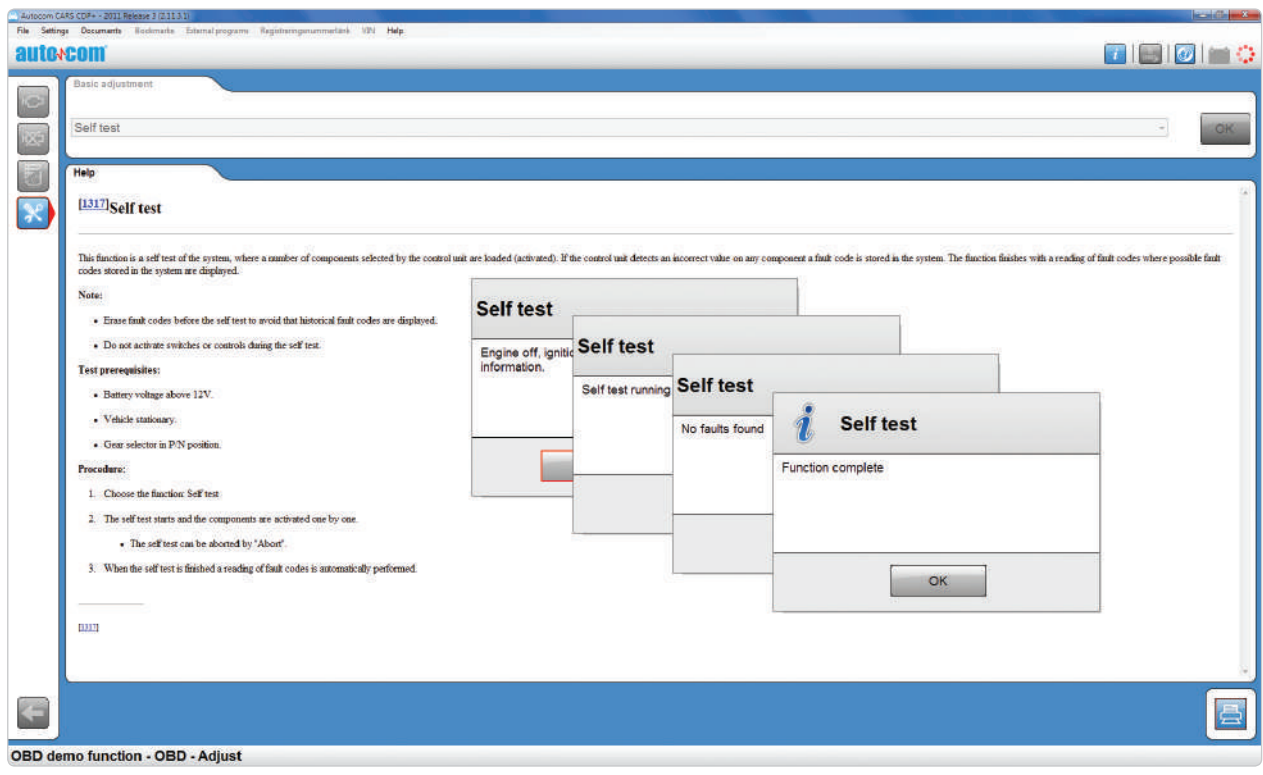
Autocom CARS CDP+ - 2011 Release 3 (2.11.3.1)

File Settings Documents Bookmarks External programs Registreringsnummerlänk VIN Help

autocom

Basic adjustment

Self test

OK

Help

[1317]Self test

This function is a self test of the system, where a number of components selected by the control unit are loaded (activated). If the control unit detects an incorrect value on any component a fault code is stored in the system. The function finishes with a reading of fault codes where possible fault codes stored in the system are displayed.

Note:

- Erase fault codes before the self test to avoid that historical fault codes are displayed.
- Do not activate switches or controls during the self test.

Test prerequisites:

- Battery voltage above 12V.
- Vehicle stationary.
- Gear selector in P/N position.

Procedure:

1. Choose the function: Self test
2. The self test starts and the components are activated one by one.
   - The self test can be aborted by "Abort".
3. When the self test is finished a reading of fault codes is automatically performed.

[1317]

Self test

Engine off, ignitic information.

Self test

Self test running

Self test

No faults found

Self test

Function complete

OK

OBD demo function - OBD - Adjust